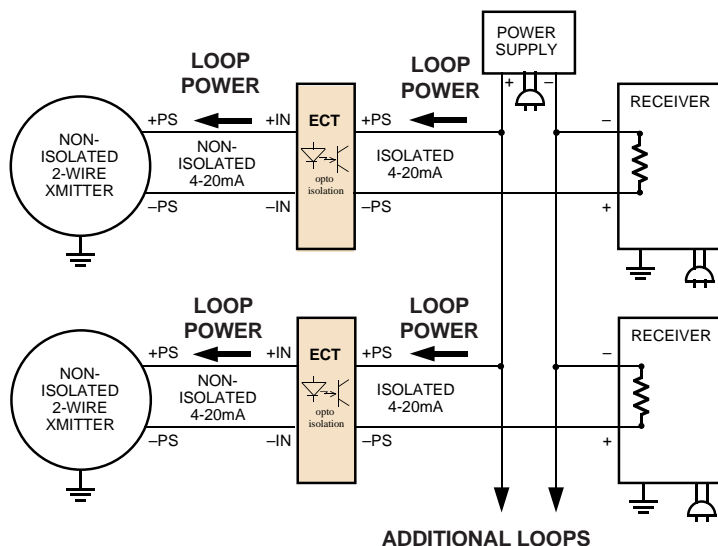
POWER SUPPLY

+ –

LOOP POWER

LOOP POWER

RECEIVER

NON-ISOLATED 2-WIRE XMITTER

+PS

+IN

ECT

+PS

–

NON-ISOLATED 4-20mA

ISOLATED 4-20mA

opto isolation

–PS

–IN

–PS

+

LOOP POWER

LOOP POWER

RECEIVER

NON-ISOLATED 2-WIRE XMITTER

+PS

+IN

ECT

+PS

–

NON-ISOLATED 4-20mA

ISOLATED 4-20mA

opto isolation

–PS

–IN

–PS

+

ADDITIONAL LOOPS